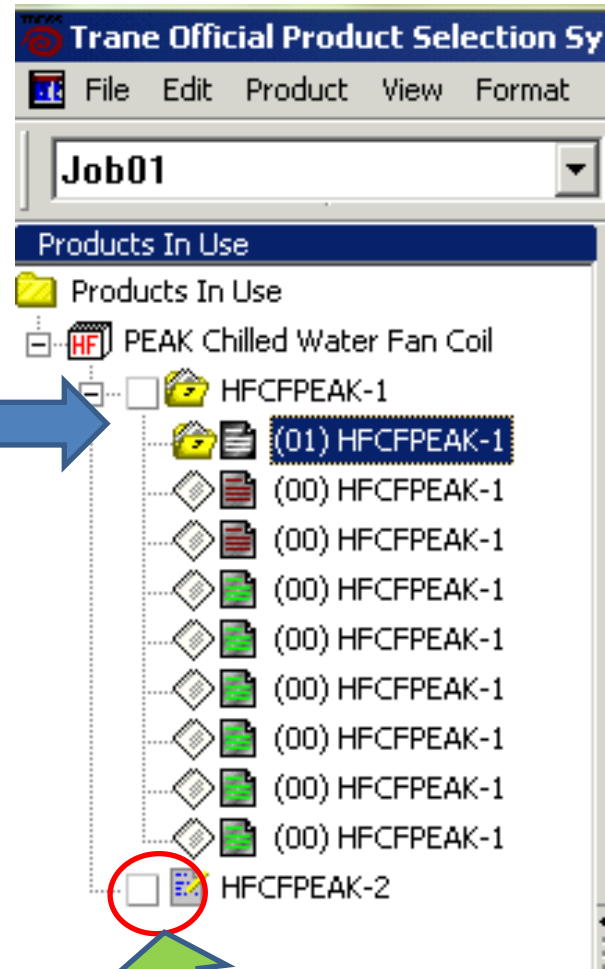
Trane Official Product Selection Sy
File Edit Product View Format
Job01
Products In Use
Products In Use
PEAK Chilled Water Fan Coil
HFCFPEAK-1
(01) HFCFPEAK-1
(00) HFCFPEAK-1
(00) HFCFPEAK-1
(00) HFCFPEAK-1
(00) HFCFPEAK-1
(00) HFCFPEAK-1
(00) HFCFPEAK-1
(00) HFCFPEAK-1
(00) HFCFPEAK-1
HFCFPEAK-2